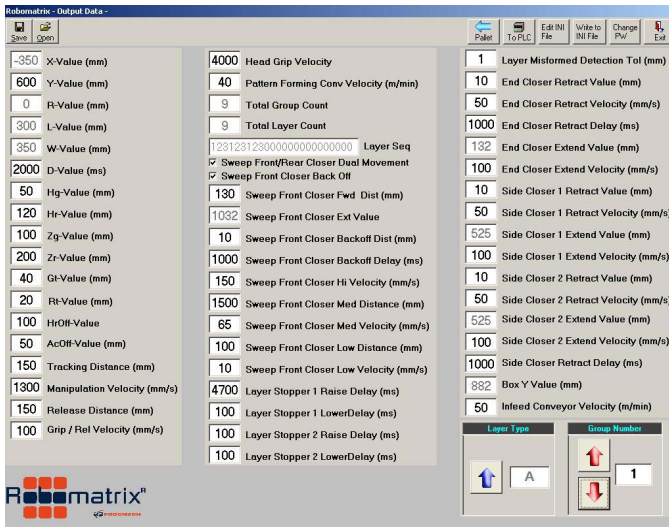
Robomatrix - Output Data -

Save Open

Pallet To PLC Edit INI File Write to INI File Change PW Exit

-350 X-Value (mm)
600 Y-Value (mm)
0 R-Value (mm)
300 L-Value (mm)
350 W-Value (mm)
2000 D-Value (ms)
50 Hg-Value (mm)
120 Hr-Value (mm)
100 Zg-Value (mm)
200 Zr-Value (mm)
40 Gt-Value (mm)
20 Rt-Value (mm)
100 HrOff-Value
50 AcOff-Value (mm)
150 Tracking Distance (mm)
1300 Manipulation Velocity (mm/s)
150 Release Distance (mm)
100 Grip / Rel Velocity (mm/s)

4000 Head Grip Velocity
40 Pattern Forming Conv Velocity (m/min)
9 Total Group Count
9 Total Layer Count
1231231230000000000000 Layer Seq
Sweep Front/Rear Closer Dual Movement
Sweep Front Closer Back Off
130 Sweep Front Closer Fwd Dist (mm)
1032 Sweep Front Closer Ext Value
10 Sweep Front Closer Backoff Dist (mm)
1000 Sweep Front Closer Backoff Delay (ms)
150 Sweep Front Closer Hi Velocity (mm/s)
1500 Sweep Front Closer Med Distance (mm)
65 Sweep Front Closer Med Velocity (mm/s)
100 Sweep Front Closer Low Distance (mm)
10 Sweep Front Closer Low Velocity (mm/s)
4700 Layer Stopper 1 Raise Delay (ms)
100 Layer Stopper 1 LowerDelay (ms)
100 Layer Stopper 2 Raise Delay (ms)
100 Layer Stopper 2 LowerDelay (ms)

1 Layer Misformed Detection Tol (mm)
10 End Closer Retract Value (mm)
50 End Closer Retract Velocity (mm/s)
1000 End Closer Retract Delay (ms)
132 End Closer Extend Value (mm)
100 End Closer Extend Velocity (mm/s)
10 Side Closer 1 Retract Value (mm)
50 Side Closer 1 Retract Velocity (mm/s)
525 Side Closer 1 Extend Value (mm)
100 Side Closer 1 Extend Velocity (mm/s)
10 Side Closer 2 Retract Value (mm)
50 Side Closer 2 Retract Velocity (mm/s)
525 Side Closer 2 Extend Value (mm)
100 Side Closer 2 Extend Velocity (mm/s)
1000 Side Closer Retract Delay (ms)
882 Box Y Value (mm)
50 Infeed Conveyor Velocity (m/min)

Layer Type
A
Group Number
1

Robomatrix®